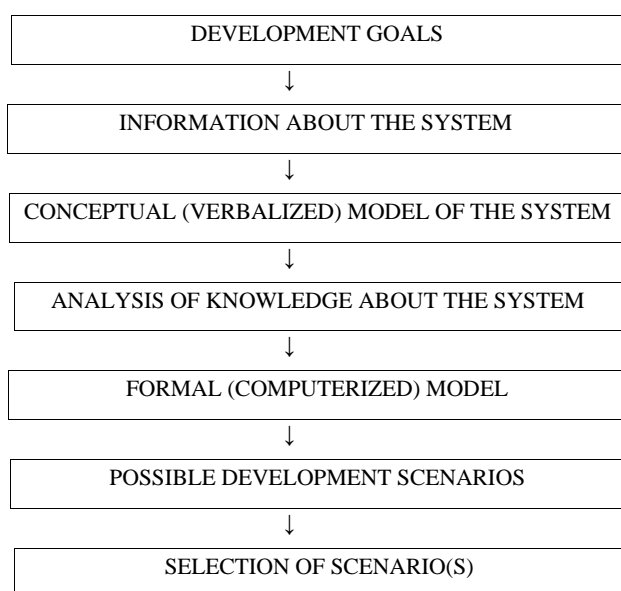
DEVELOPMENT GOALS

↓

INFORMATION ABOUT THE SYSTEM

↓

CONCEPTUAL (VERBALIZED) MODEL OF THE SYSTEM

↓

ANALYSIS OF KNOWLEDGE ABOUT THE SYSTEM

↓

FORMAL (COMPUTERIZED) MODEL

↓

POSSIBLE DEVELOPMENT SCENARIOS

↓

SELECTION OF SCENARIO(S)